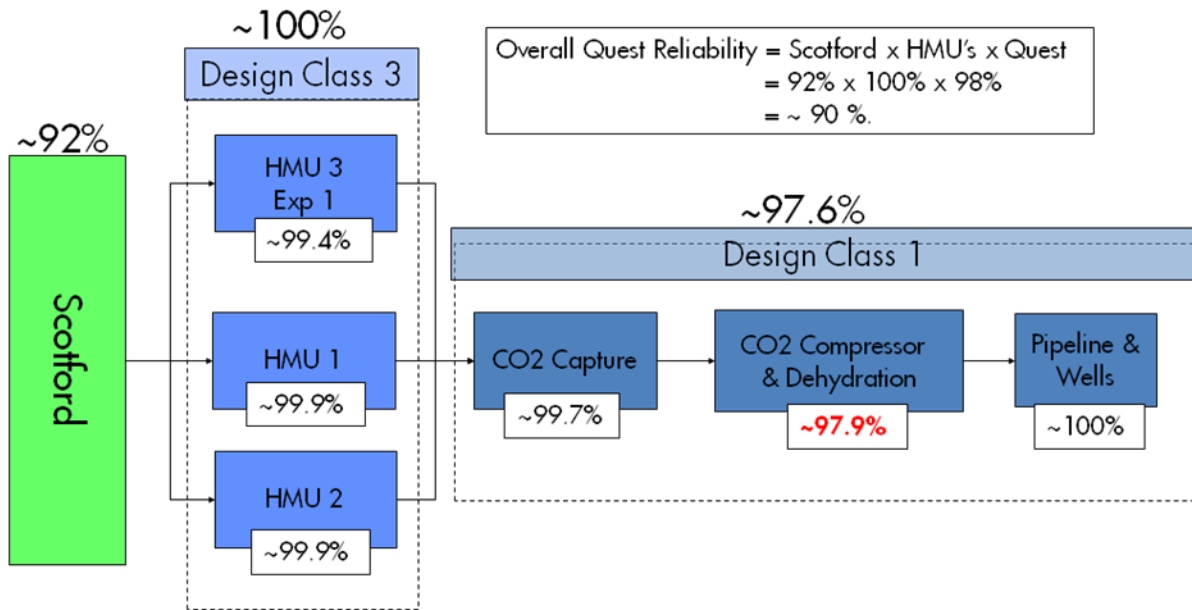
~100%

Design Class 3

Overall Quest Reliability = Scotford x HMU's x Quest
= 92% x 100% x 98%
= ~ 90 %.

~92%

Scotford

HMU 3
Exp 1

~99.4%

~97.6%

Design Class 1

HMU 1

~99.9%

CO2 Capture

~99.7%

CO2 Compressor
& Dehydration

~97.9%

Pipeline &
Wells

~100%

HMU 2

~99.9%